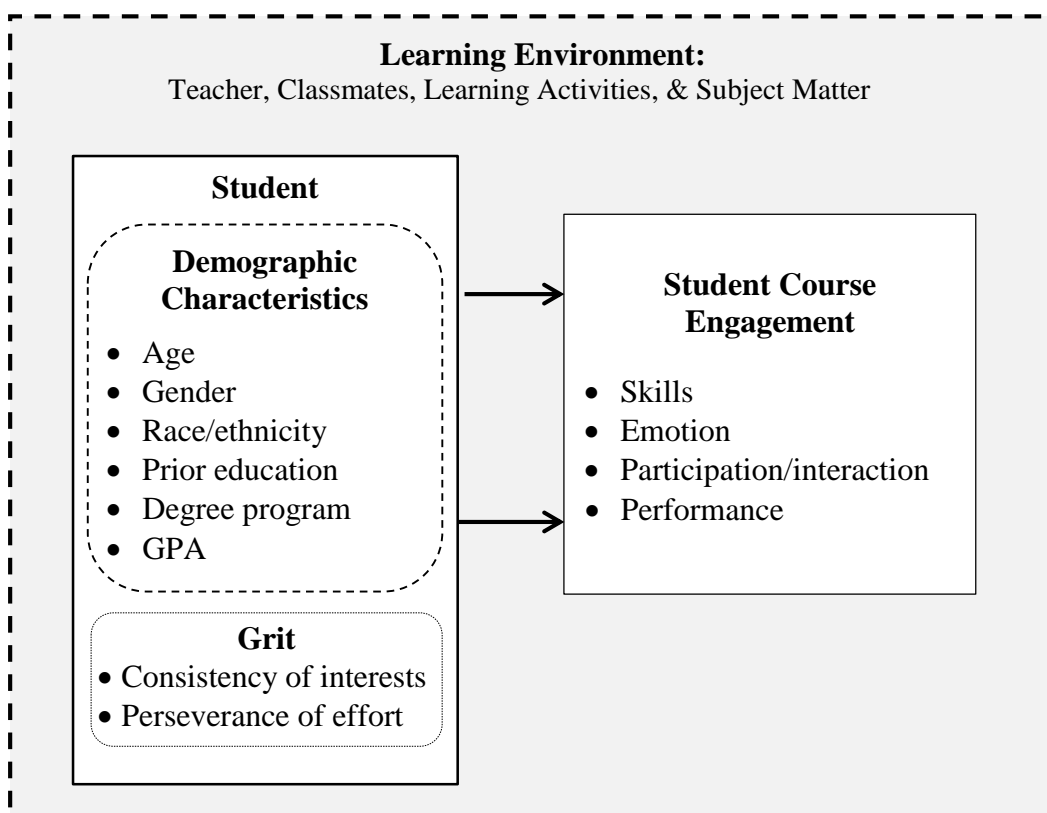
**Learning Environment:**
Teacher, Classmates, Learning Activities, & Subject Matter

**Student**

**Demographic Characteristics**
- Age
- Gender
- Race/ethnicity
- Prior education
- Degree program
- GPA

**Grit**
- Consistency of interests
- Perseverance of effort

**Student Course Engagement**
- Skills
- Emotion
- Participation/interaction
- Performance